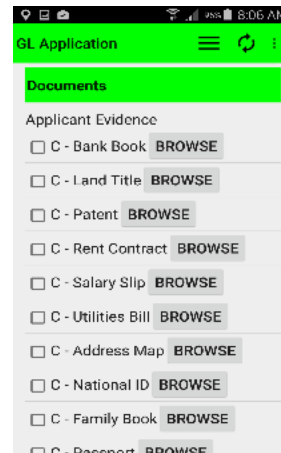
8:06 AM
GL Application
Documents
Applicant Evidence
C - Bank Book BROWSE
C - Land Title BROWSE
C - Patent BROWSE
C - Rent Contract BROWSE
C - Salary Slip BROWSE
C - Utilities Bill BROWSE
C - Address Map BROWSE
C - National ID BROWSE
C - Family Book BROWSE
C - Passport BROWSE